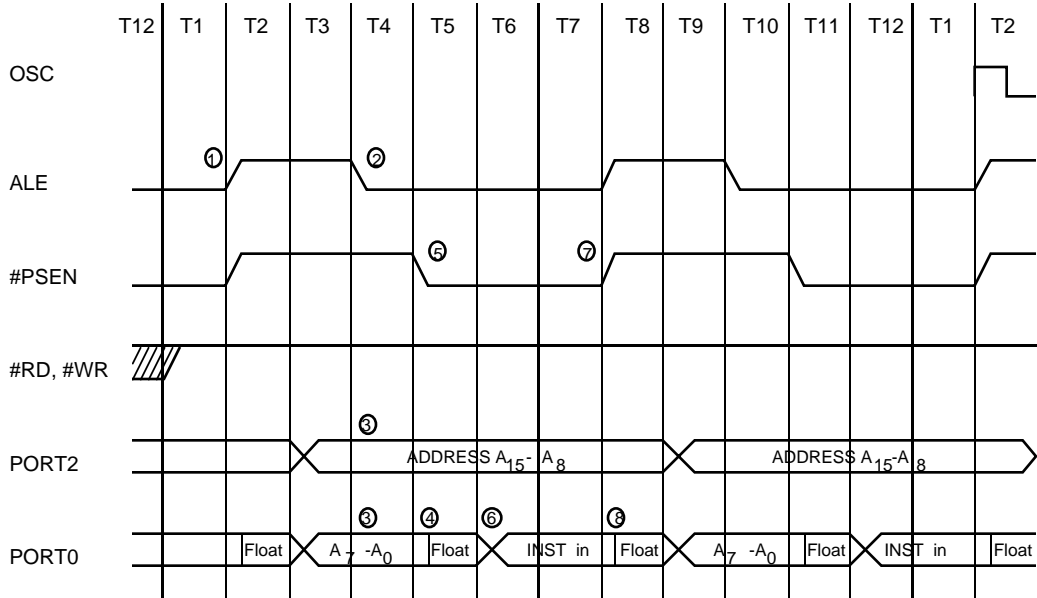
T12 T1 T2 T3 T4 T5 T6 T7 T8 T9 T10 T11 T12 T1 T2

OSC

ALE ① ②

#PSEN ⑤ ⑦

#RD, #WR

PORT2 ③ ADDRESS $A_{15}$- $A_8$ ADDRESS $A_{15}$-$A_8$

PORT0 ③ ④ ⑥ ⑧ Float $A_7$ -$A_0$ Float INST in Float $A_7$ -$A_0$ Float INST in Float